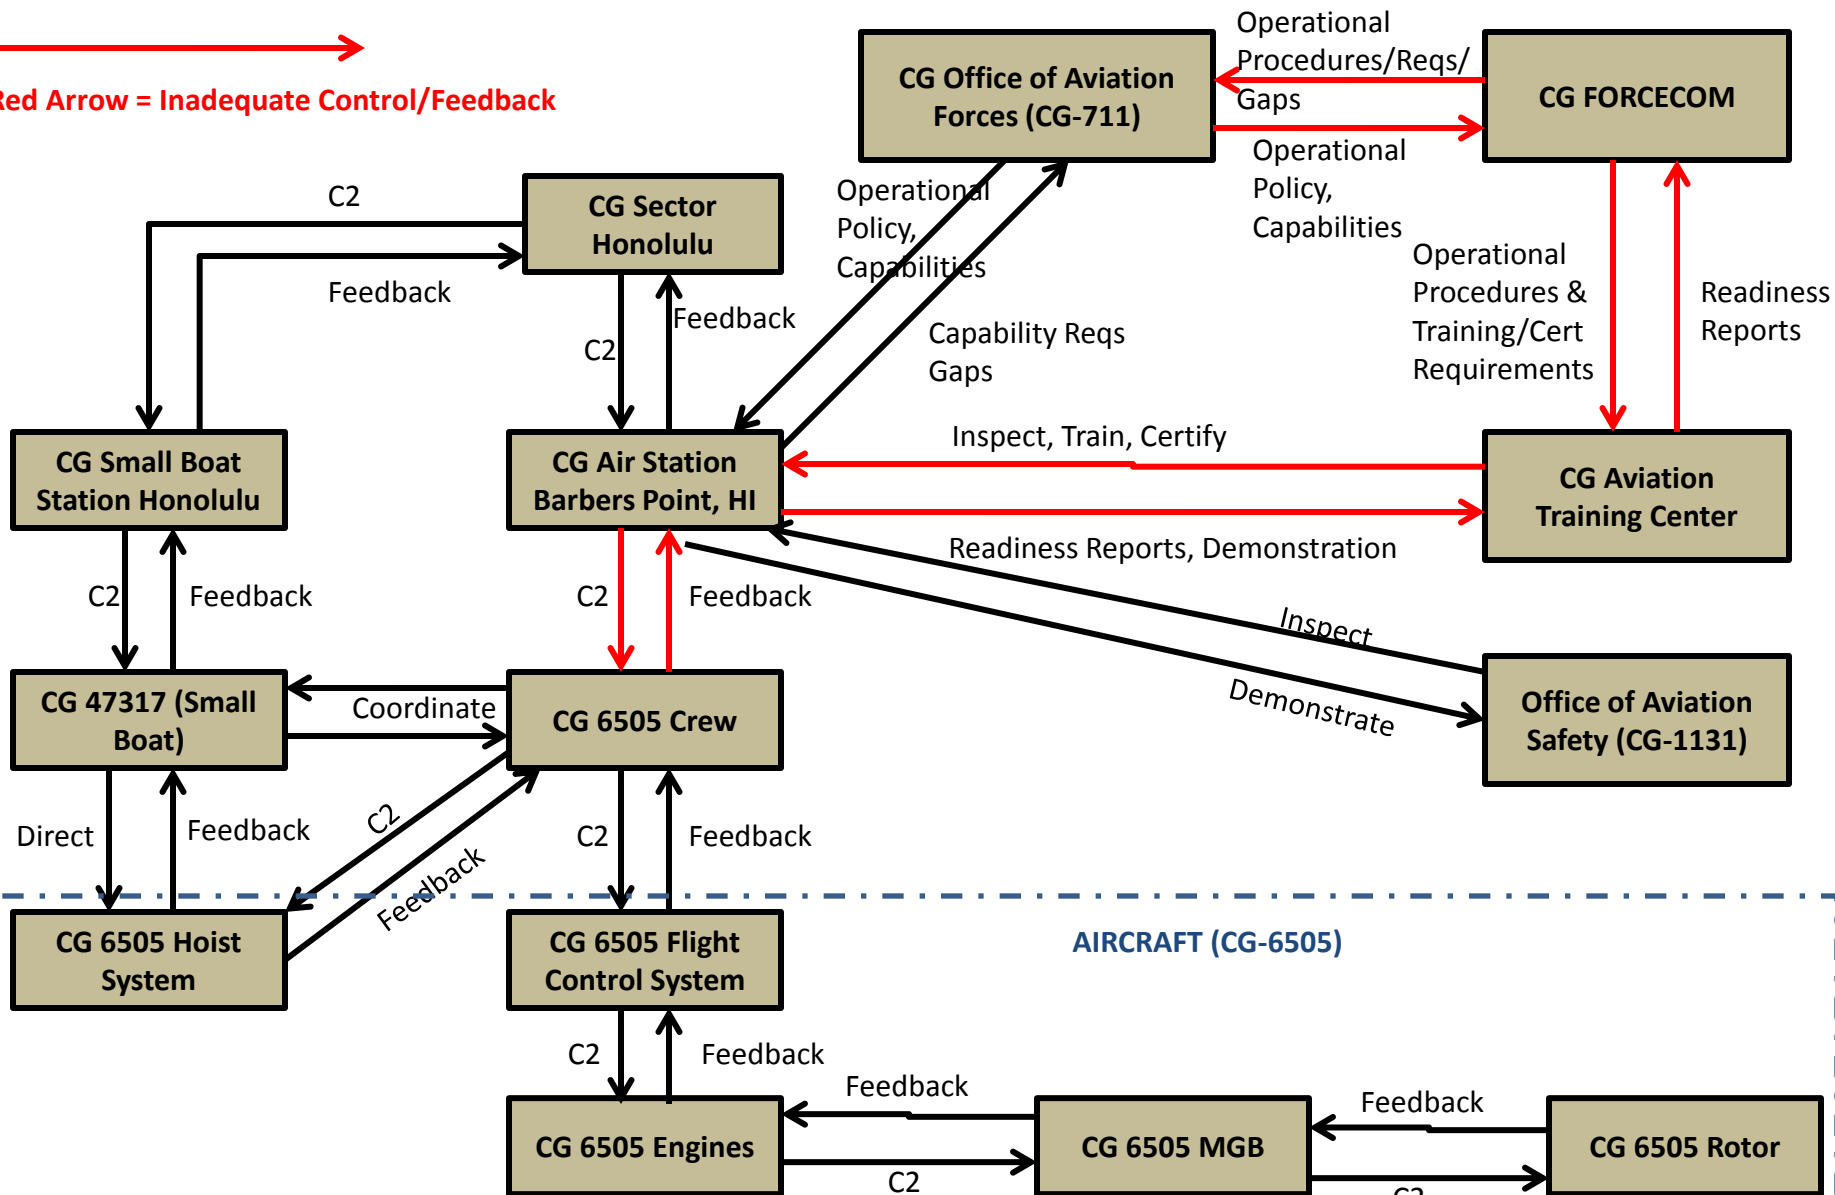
Red Arrow = Inadequate Control/Feedback

CG Office of Aviation Forces (CG-711)

Operational Procedures/Reqs/ Gaps

CG FORCECOM

Operational Policy, Capabilities

C2

CG Sector Honolulu

Operational Policy, Capabilities

Feedback

Feedback

C2

Capability Reqs Gaps

Operational Procedures & Training/Cert Requirements

Readiness Reports

CG Small Boat Station Honolulu

CG Air Station Barbers Point, HI

Inspect, Train, Certify

CG Aviation Training Center

Readiness Reports, Demonstration

C2

Feedback

C2

Feedback

Inspect

CG 47317 (Small Boat)

Coordinate

CG 6505 Crew

Demonstrate

Office of Aviation Safety (CG-1131)

Direct

Feedback

C2

C2

Feedback

Feedback

CG 6505 Hoist System

CG 6505 Flight Control System

AIRCRAFT (CG-6505)

C2

Feedback

Feedback

Feedback

CG 6505 Engines

CG 6505 MGB

CG 6505 Rotor

C2

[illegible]